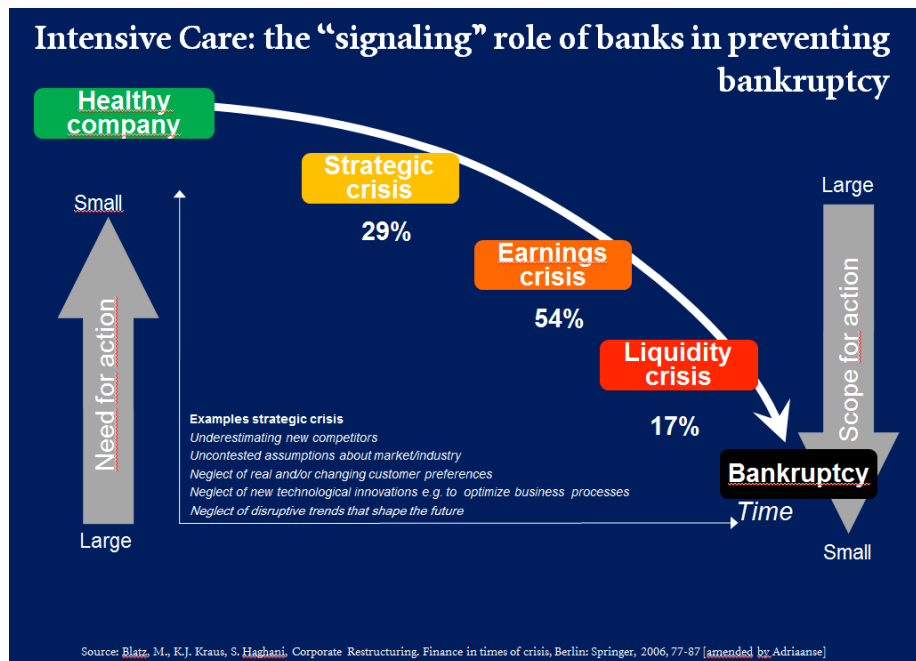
Intensive Care: the "signaling" role of banks in preventing bankruptcy

Healthy company

Strategic crisis

29%

Earnings crisis

54%

Liquidity crisis

17%

Bankruptcy

Small

Need for action

Large

Large

Scope for action

Small

Examples strategic crisis
Underestimating new competitors
Uncontested assumptions about market/industry
Neglect of real and/or changing customer preferences
Neglect of new technological innovations e.g. to optimize business processes
Neglect of disruptive trends that shape the future

Time

Source: Blatz, M., K.J. Kraus, S. Haghani, Corporate Restructuring. Finance in times of crisis, Berlin: Springer, 2006, 77-87 [amended by Adriaanse]